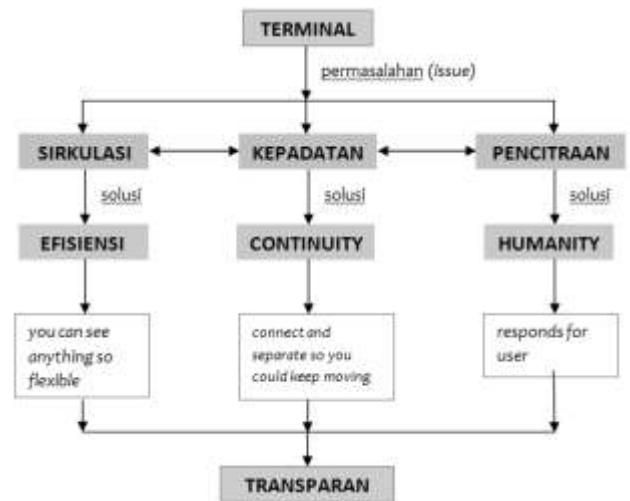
TERMINAL

permasalahan (issue)

SIRKULASI

KEPADATAN

PENCITRAAN

solusi

solusi

solusi

EFISIENSI

CONTINUITY

HUMANITY

you can see anything so flexible

connect and separate so you could keep moving

responds for user

TRANSPARAN